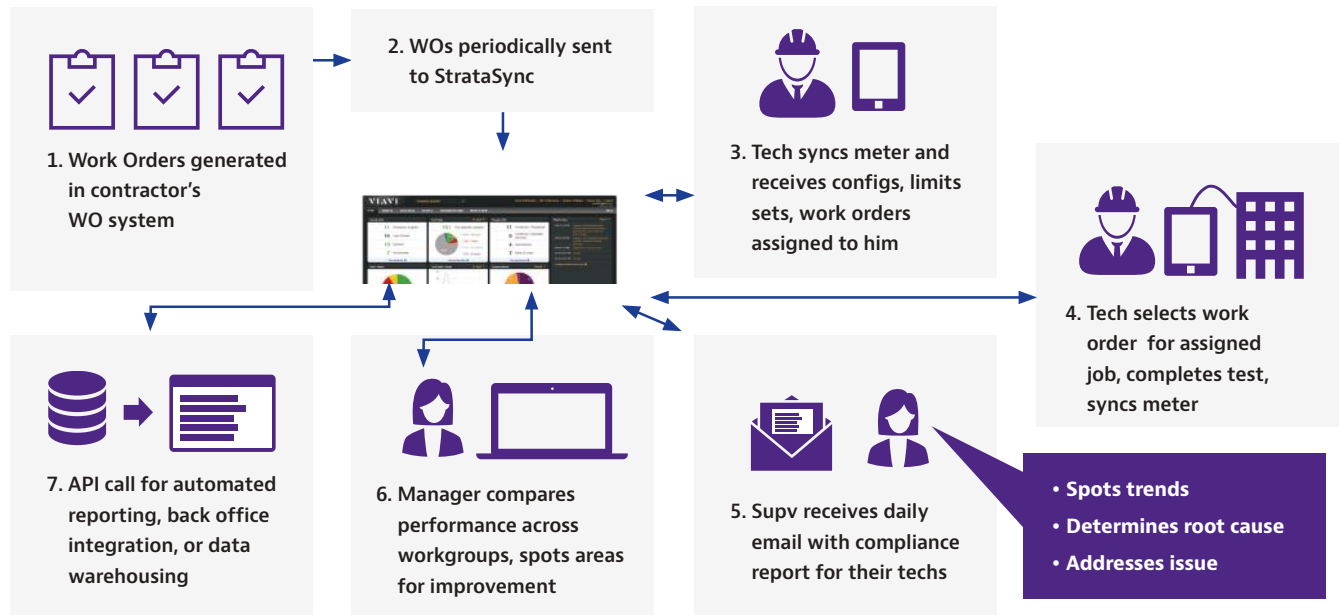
1. Work Orders generated in contractor's WO system

2. WOs periodically sent to StrataSync

3. Tech syncs meter and receives configs, limits sets, work orders assigned to him

4. Tech selects work order for assigned job, completes test, syncs meter

VIAVI

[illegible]

7. API call for automated reporting, back office integration, or data warehousing

6. Manager compares performance across workgroups, spots areas for improvement

5. Supv receives daily email with compliance report for their techs

• Spots trends
• Determines root cause
• Addresses issue